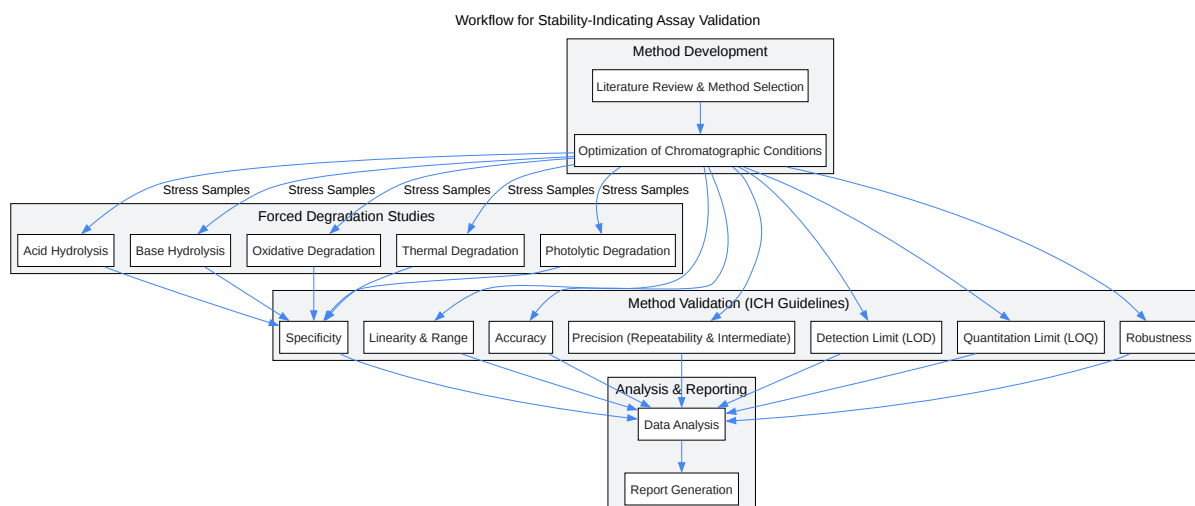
Workflow for Stability-Indicating Assay Validation

Method Development

Literature Review & Method Selection

Optimization of Chromatographic Conditions

Stress Samples
Stress Samples
Stress Samples
Stress Samples
Stress Samples

Forced Degradation Studies

Acid Hydrolysis
Base Hydrolysis
Oxidative Degradation
Thermal Degradation
Photolytic Degradation

Method Validation (ICH Guidelines)

Specificity
Linearity & Range
Accuracy
Precision (Repeatability & Intermediate)
Detection Limit (LOD)
Quantitation Limit (LOQ)
Robustness

Analysis & Reporting

Data Analysis

Report Generation